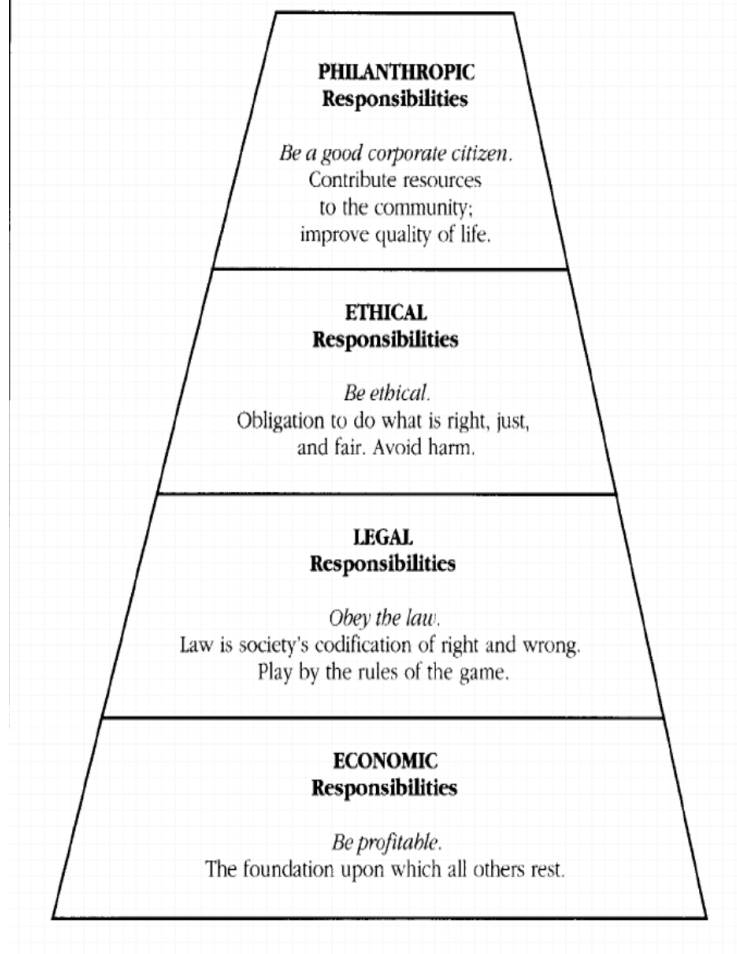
PHILANTHROPIC
Responsibilities

Be a good corporate citizen. Contribute resources to the community; improve quality of life.

ETHICAL
Responsibilities

Be ethical. Obligation to do what is right, just, and fair. Avoid harm.

LEGAL
Responsibilities

Obey the law. Law is society's codification of right and wrong. Play by the rules of the game.

ECONOMIC
Responsibilities

Be profitable. The foundation upon which all others rest.